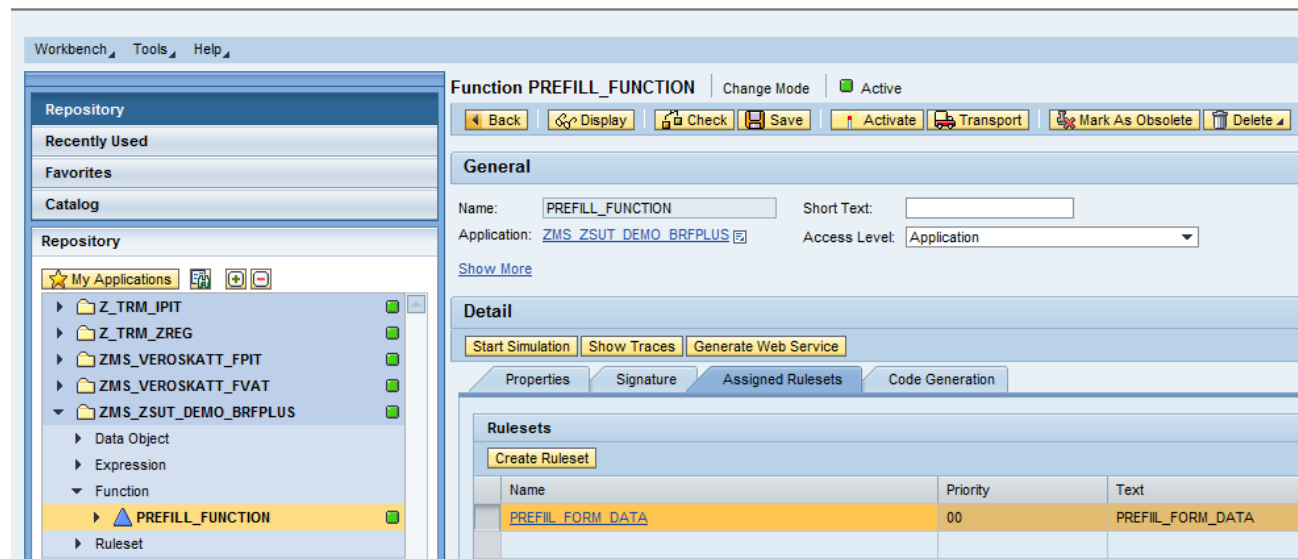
Workbench Tools Help

Repository
Recently Used
Favorites
Catalog

Repository

My Applications

Z_TRM_IPIT
Z_TRM_ZREG
ZMS_VEROSKATT_FPIT
ZMS_VEROSKATT_FVAT
ZMS_ZSUT_DEMO_BRFPLUS
Data Object
Expression
Function
PREFILL_FUNCTION
Ruleset

Function PREFILL_FUNCTION | Change Mode | Active

Back | Display | Check | Save | Activate | Transport | Mark As Obsolete | Delete

General

Name: PREFILL_FUNCTION
Short Text:
Application: ZMS_ZSUT_DEMO_BRFPLUS
Access Level: Application

Show More

Detail

Start Simulation | Show Traces | Generate Web Service

Properties | Signature | Assigned Rulesets | Code Generation

Rulesets

Create Ruleset

| Name | Priority | Text |
|---|---|---|
| PREFIIL_FORM_DATA | 00 | PREFIIL_FORM_DATA |
| | | |